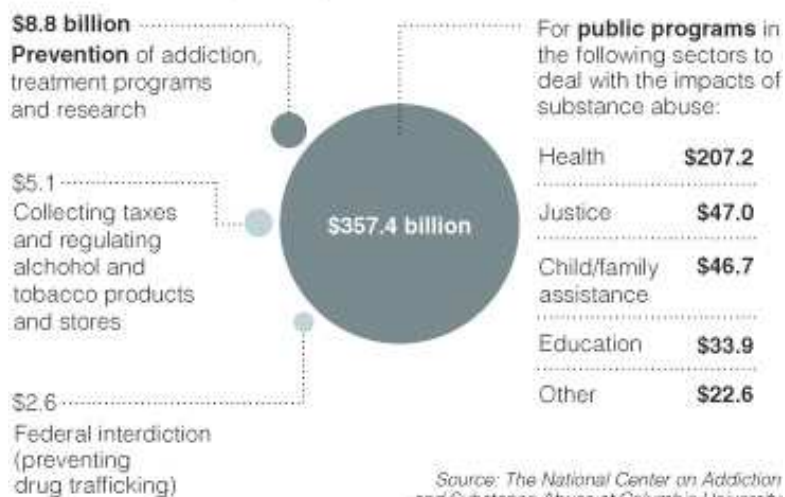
$8.8 billion
Prevention of addiction, treatment programs and research

$5.1
Collecting taxes and regulating alchohol and tobacco products and stores

$2.6
Federal interdiction (preventing drug trafficking)

$357.4 billion

For public programs in the following sectors to deal with the impacts of substance abuse:

| | |
|---|---|
| Health | $207.2 |
| Justice | $47.0 |
| Child/family assistance | $46.7 |
| Education | $33.9 |
| Other | $22.6 |

Source: The National Center on Addiction and Substance Abuse at Columbia University